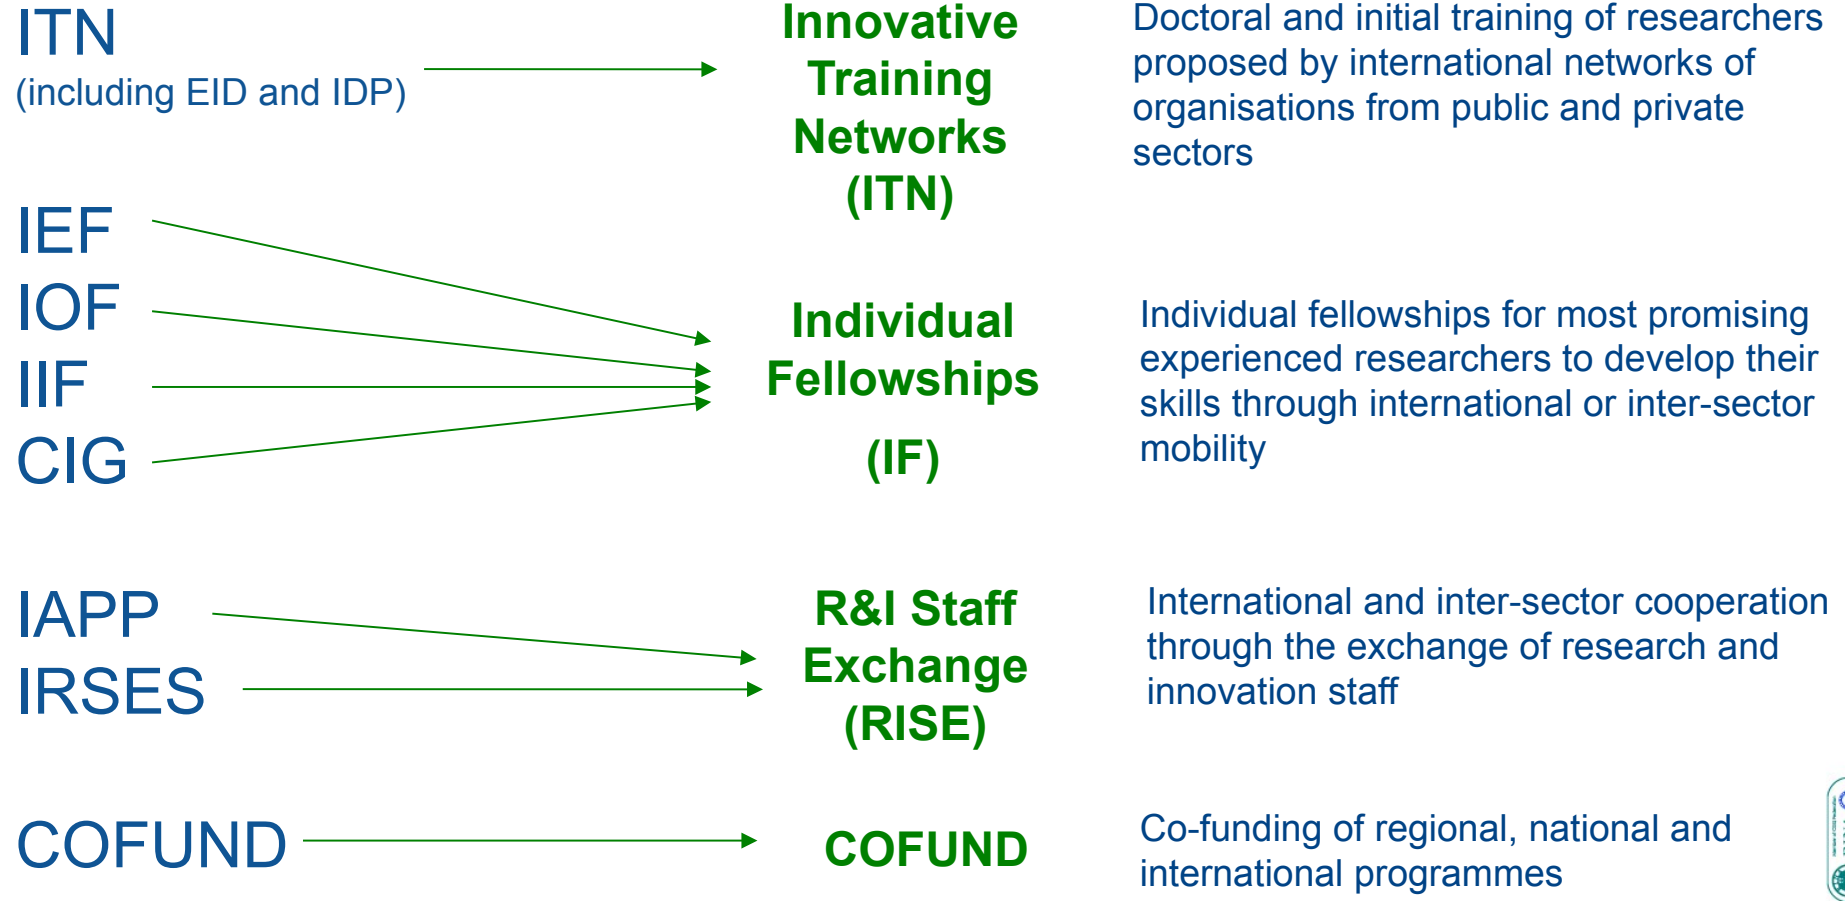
ITN
(including EID and IDP)

Innovative Training Networks (ITN)

Doctoral and initial training of researchers proposed by international networks of organisations from public and private sectors

IEF
IOF
IIF
CIG

Individual Fellowships

(IF)

Individual fellowships for most promising experienced researchers to develop their skills through international or inter-sector mobility

IAPP
IRSES

R&I Staff Exchange (RISE)

International and inter-sector cooperation through the exchange of research and innovation staff

COFUND

COFUND

Co-funding of regional, national and international programmes